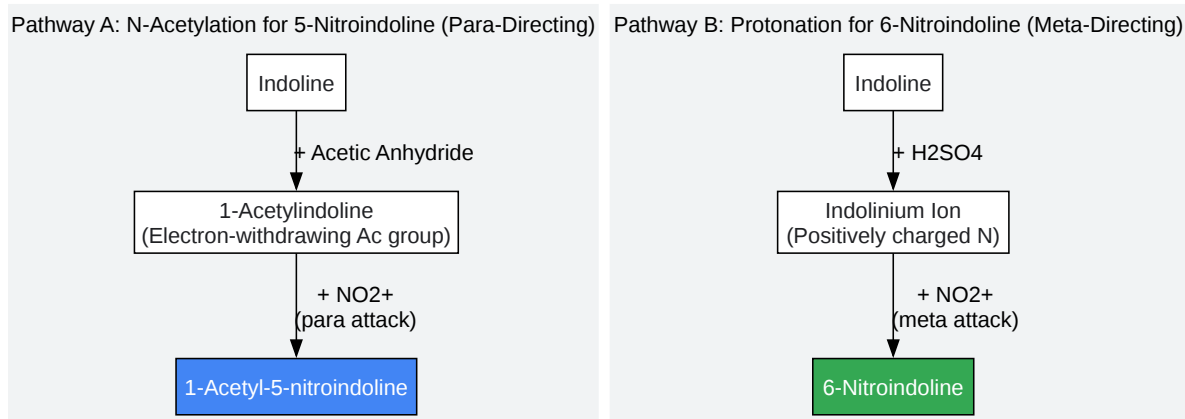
Pathway A: N-Acetylation for 5-Nitroindoline (Para-Directing)

Indoline

+ Acetic Anhydride

1-Acetylindoline
(Electron-withdrawing Ac group)

+ NO2+
(para attack)

1-Acetyl-5-nitroindoline

Pathway B: Protonation for 6-Nitroindoline (Meta-Directing)

Indoline

+ H2SO4

Indolinium Ion
(Positively charged N)

+ NO2+
(meta attack)

6-Nitroindoline